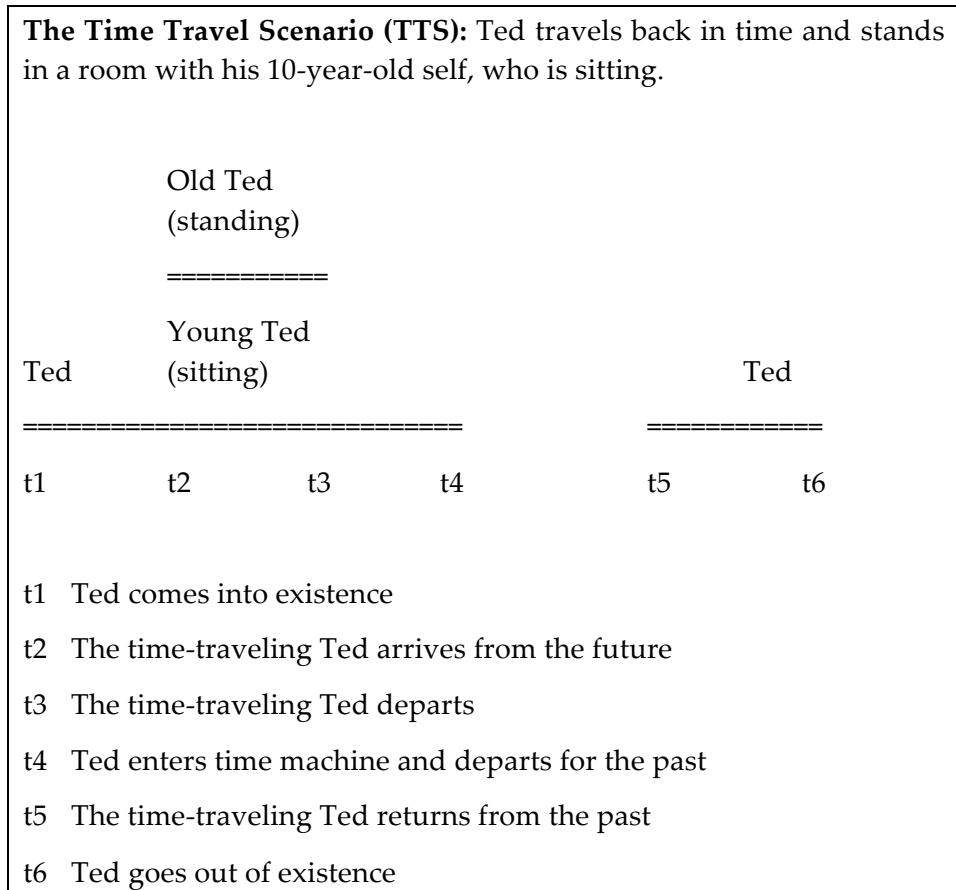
**The Time Travel Scenario (TTS):** Ted travels back in time and stands in a room with his 10-year-old self, who is sitting.

Old Ted
(standing)

===========

Young Ted
Ted (sitting) Ted

============================ ============

t1 t2 t3 t4 t5 t6

t1 Ted comes into existence

t2 The time-traveling Ted arrives from the future

t3 The time-traveling Ted departs

t4 Ted enters time machine and departs for the past

t5 The time-traveling Ted returns from the past

t6 Ted goes out of existence